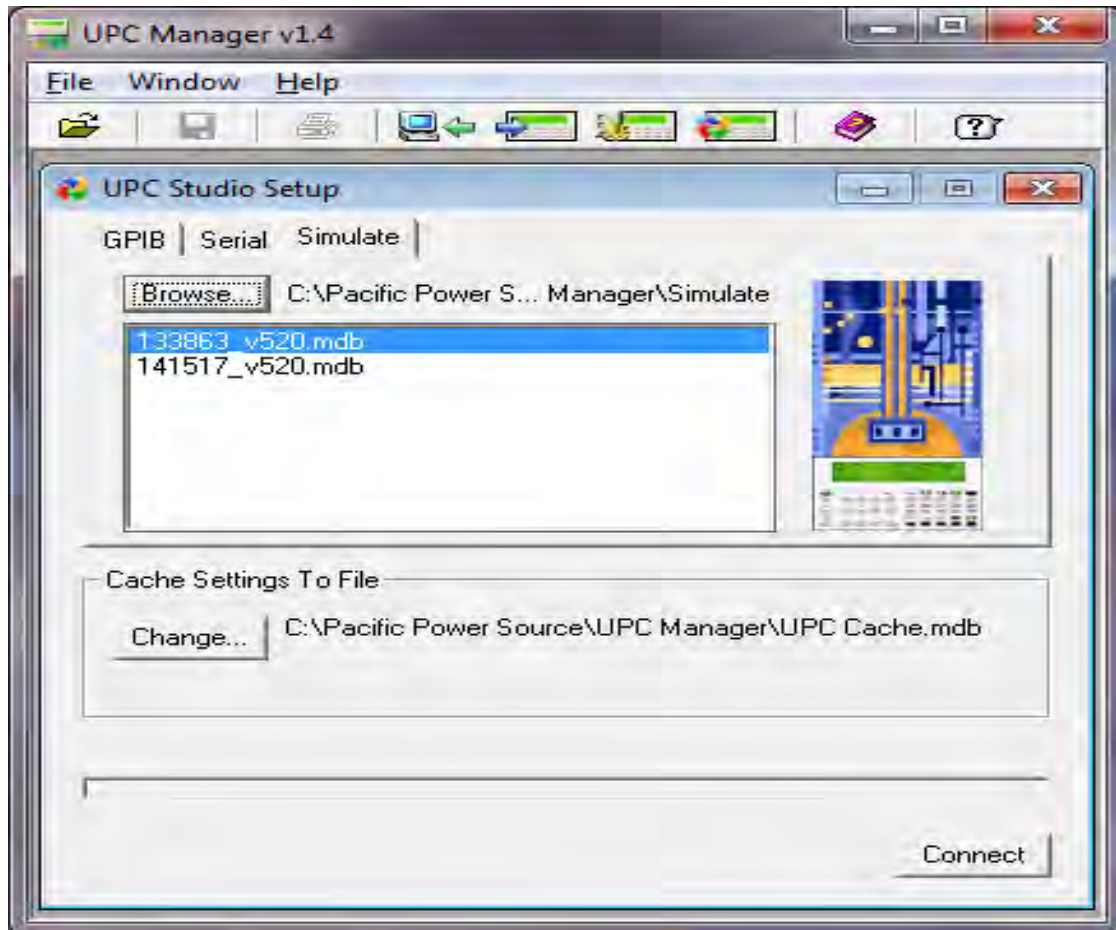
UPC Manager v1.4

File Window Help

UPC Studio Setup

GPIB Serial Simulate

Browse... C:\Pacific Power S... Manager\Simulate

133863_v520.mdb
141517_v520.mdb

Cache Settings To File

Change... C:\Pacific Power Source\UPC Manager\UPC Cache.mdb

Connect